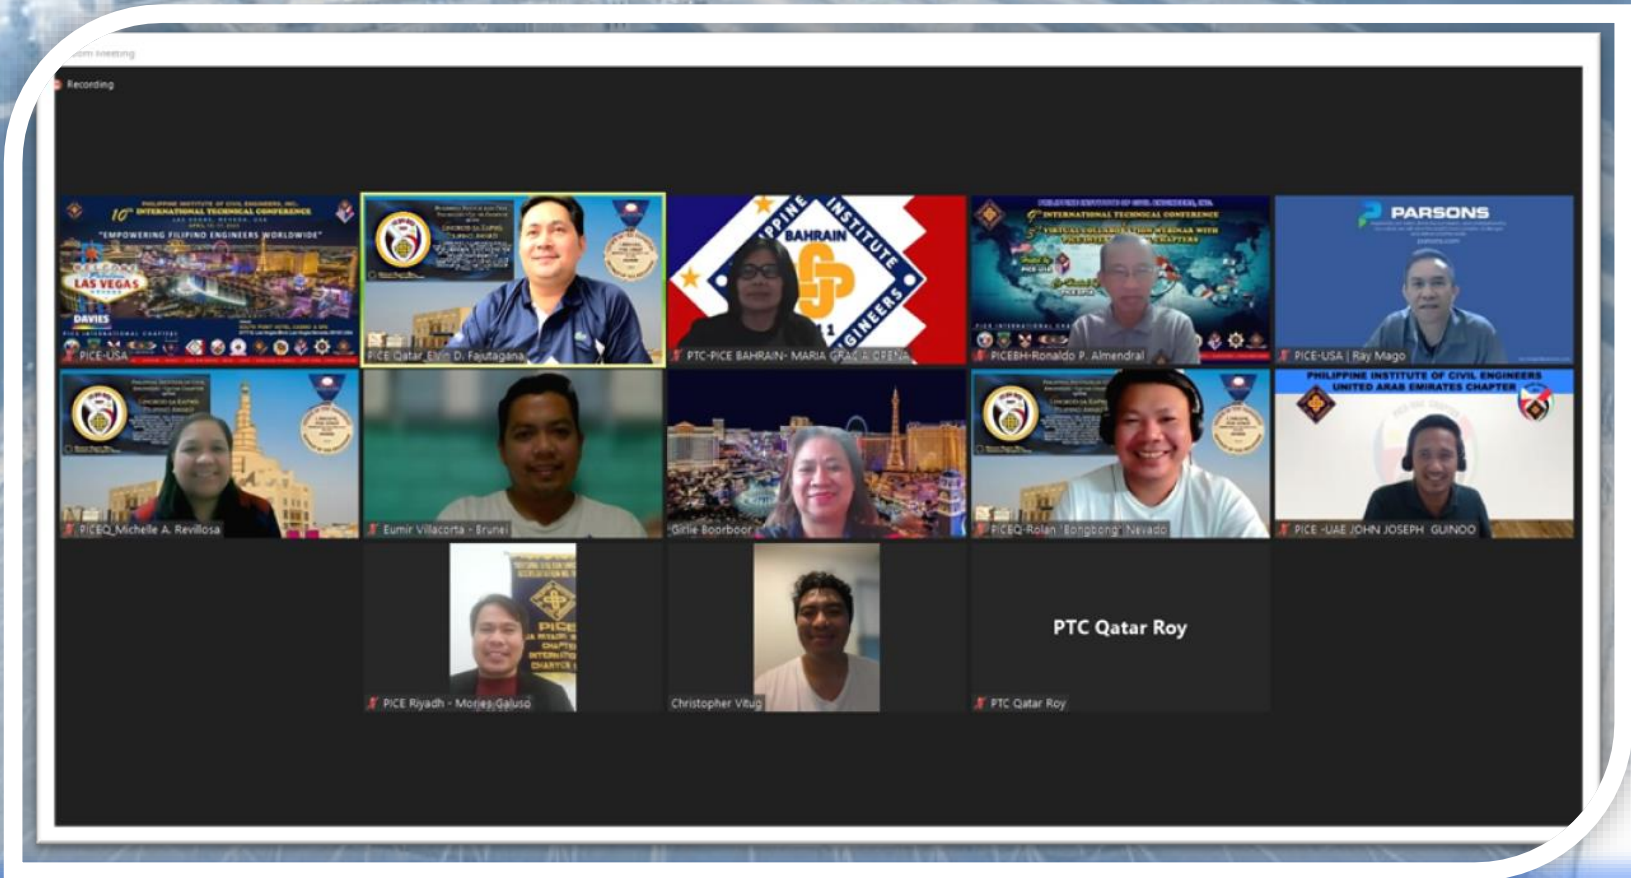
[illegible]om Meeting

Recording

PHILIPPINE INSTITUTE OF CIVIL ENGINEERS, INC.
10th INTERNATIONAL TECHNICAL CONFERENCE
"EMPOWERING FILIPINO ENGINEERS WORLDWIDE"
LAS VEGAS
DAVIES
PICE-USA

PICE Qatar_Elvin D. Fajutagana

PHILIPPINE INSTITUTE BAHRAIN ENGINEERS
PTC-PICE BAHRAIN- MARIA GRACIA CRENA

INTERNATIONAL TECHNICAL CONFERENCE
PICEBH-Ronaldo P. Almendral

PARSONS
PICE-USA | Ray Mago

PICEQ_Michelle A. Revillosa

Eumir Villacorta - Brunei

Girlie Boorboor

PICEQ-Rolan 'Bongbong' Nevado

PHILIPPINE INSTITUTE OF CIVIL ENGINEERS
UNITED ARAB EMIRATES CHAPTER
PICE -UAE JOHN JOSEPH GUINOO

PICE
PICE Riyadh - Moreis Galuso

Christopher Vitug

PTC Qatar Roy
PTC Qatar Roy